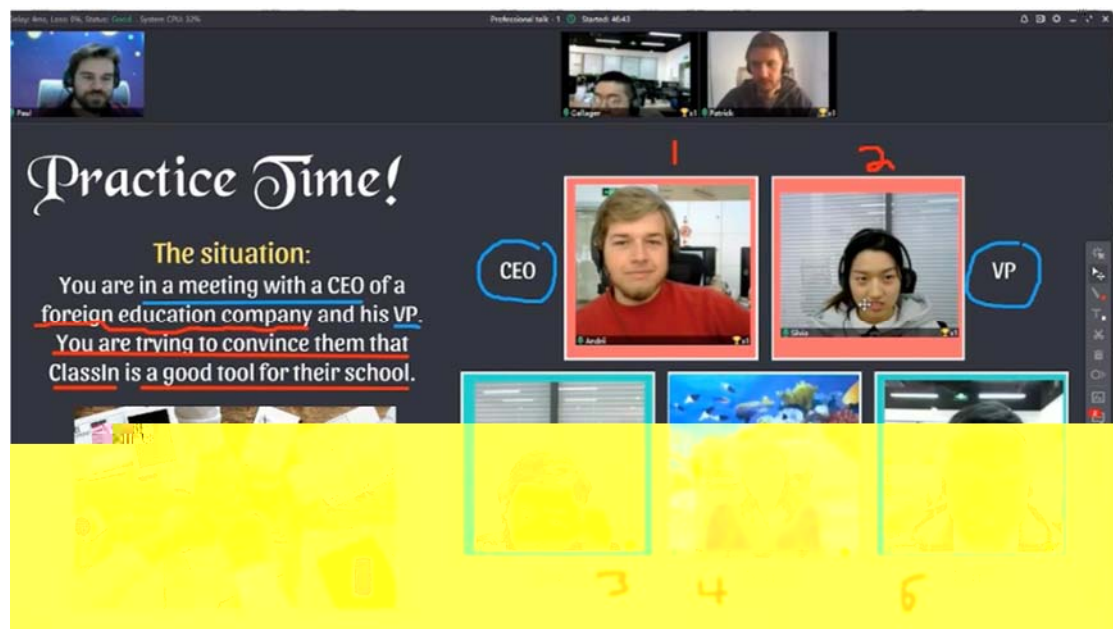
Delay: 4ms, Loss: 0%, Status: Good System CPU: 32%

Professional talk - 1 Started: 46:43

Paul

Gallager

Patrick

Practice Time!

The situation:

You are in a meeting with a CEO of a foreign education company and his VP. You are trying to convince them that ClassIn is a good tool for their school.

1

2

CEO

VP

Andrii

Olivia

3

4

6